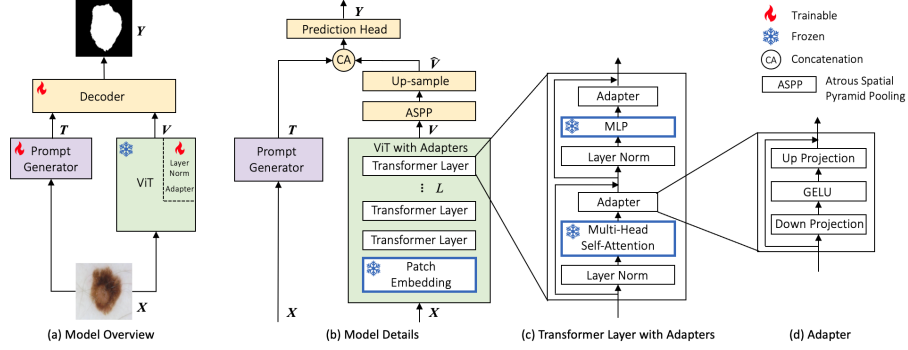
$Y$

Decoder

$T$

$V$

Prompt Generator

ViT

Layer Norm

Adapter

$X$

(a) Model Overview

$Y$

Prediction Head

CA

$\hat{V}$

Up-sample

ASPP

$T$

$V$

Prompt Generator

ViT with Adapters

Transformer Layer

$L$

Transformer Layer

Transformer Layer

Patch Embedding

$X$

$X$

(b) Model Details

Adapter

MLP

Layer Norm

Adapter

Multi-Head Self-Attention

Layer Norm

(c) Transformer Layer with Adapters

Trainable

Frozen

CA Concatenation

ASPP Atrous Spatial Pyramid Pooling

Up Projection

GELU

Down Projection

(d) Adapter